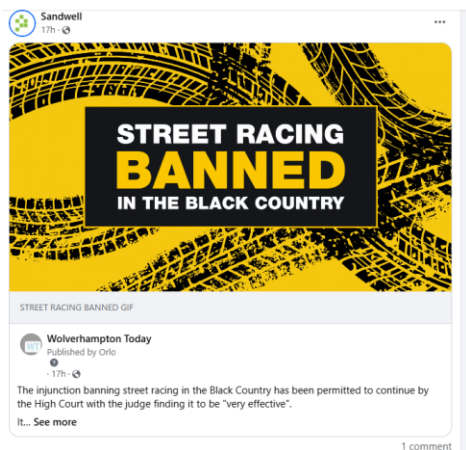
Sandwell
17h ·

STREET RACING
BANNED
IN THE BLACK COUNTRY

STREET RACING BANNED GIF

WT
Wolverhampton Today
Published by Orlo
· 17h ·

The injunction banning street racing in the Black Country has been permitted to continue by the High Court with the judge finding it to be "very effective".

It... See more

1 comment